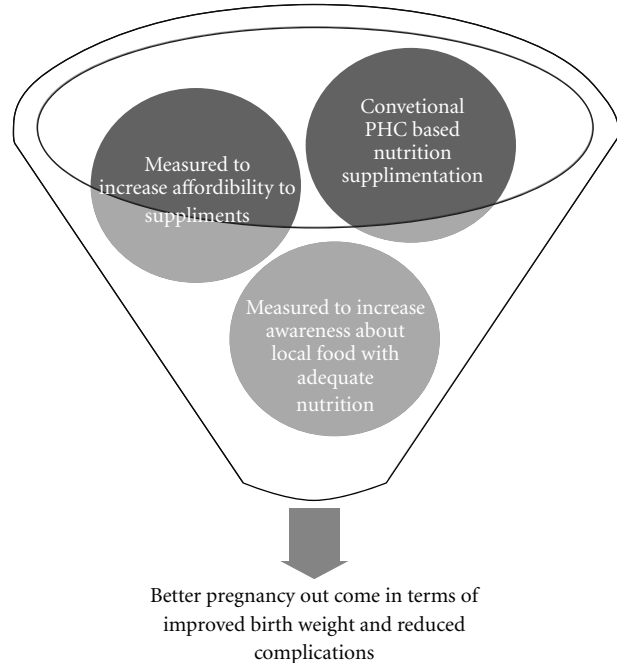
Measured to increase affordibility to suppliments

Convetional PHC based nutrition supplimentation

Measured to increase awareness about local food with adequate nutrition

Better pregnancy out come in terms of improved birth weight and reduced complications